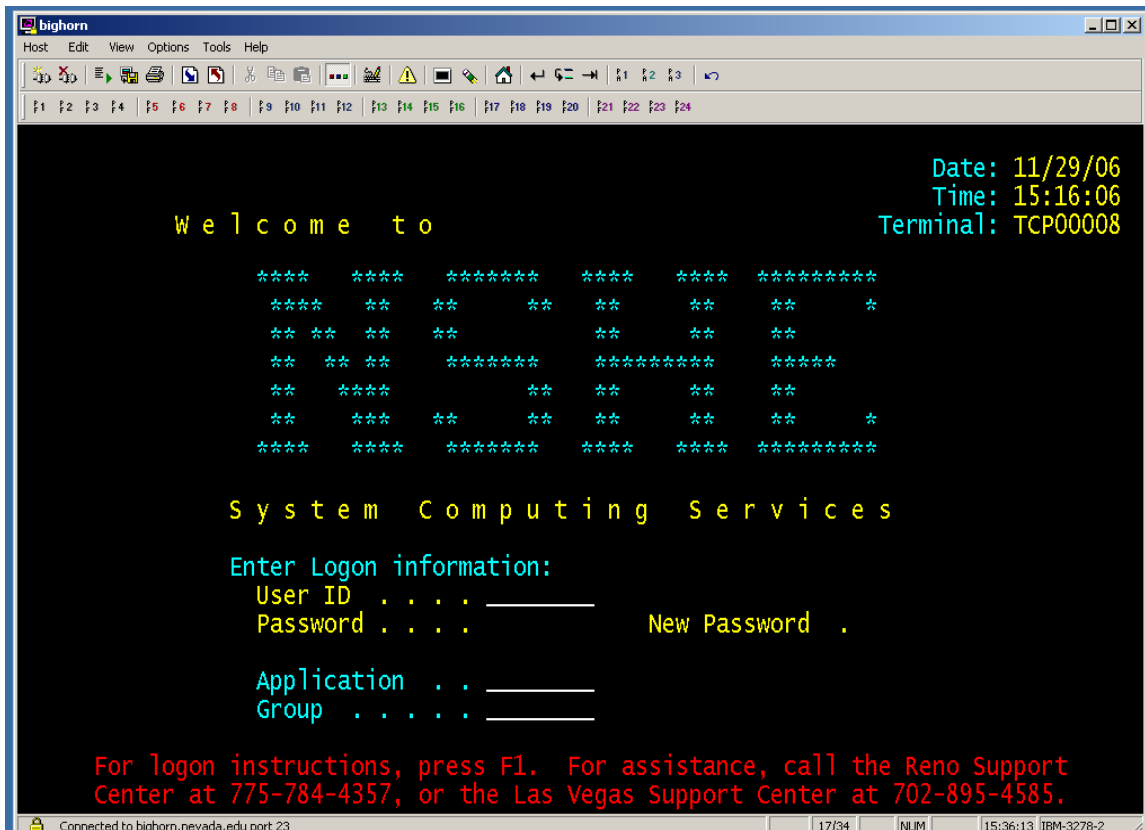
bighorn

Host Edit View Options Tools Help

F1 F2 F3 F4 F5 F6 F7 F8 F9 F10 F11 F12 F13 F14 F15 F16 F17 F18 F19 F20 F21 F22 F23 F24

Date: 11/29/06
Time: 15:16:06
Terminal: TCP00008

Welcome to

**** **** ******* **** **** *********
**** ** ** ** ** ** ** *
** ** ** ** ** ** **
** ** ** ******* ********* *****
** **** ** ** ** **
** *** ** ** ** ** ** *
**** **** ******* **** **** *********

System Computing Services

Enter Logon information:
User ID . . . . ________
Password . . . . New Password .

Application . . _______
Group . . . . . _______

For logon instructions, press F1. For assistance, call the Reno Support Center at 775-784-4357, or the Las Vegas Support Center at 702-895-4585.

Connected to bighorn.nevada.edu port 23 17/34 NUM 15:36:13 IBM-3278-2